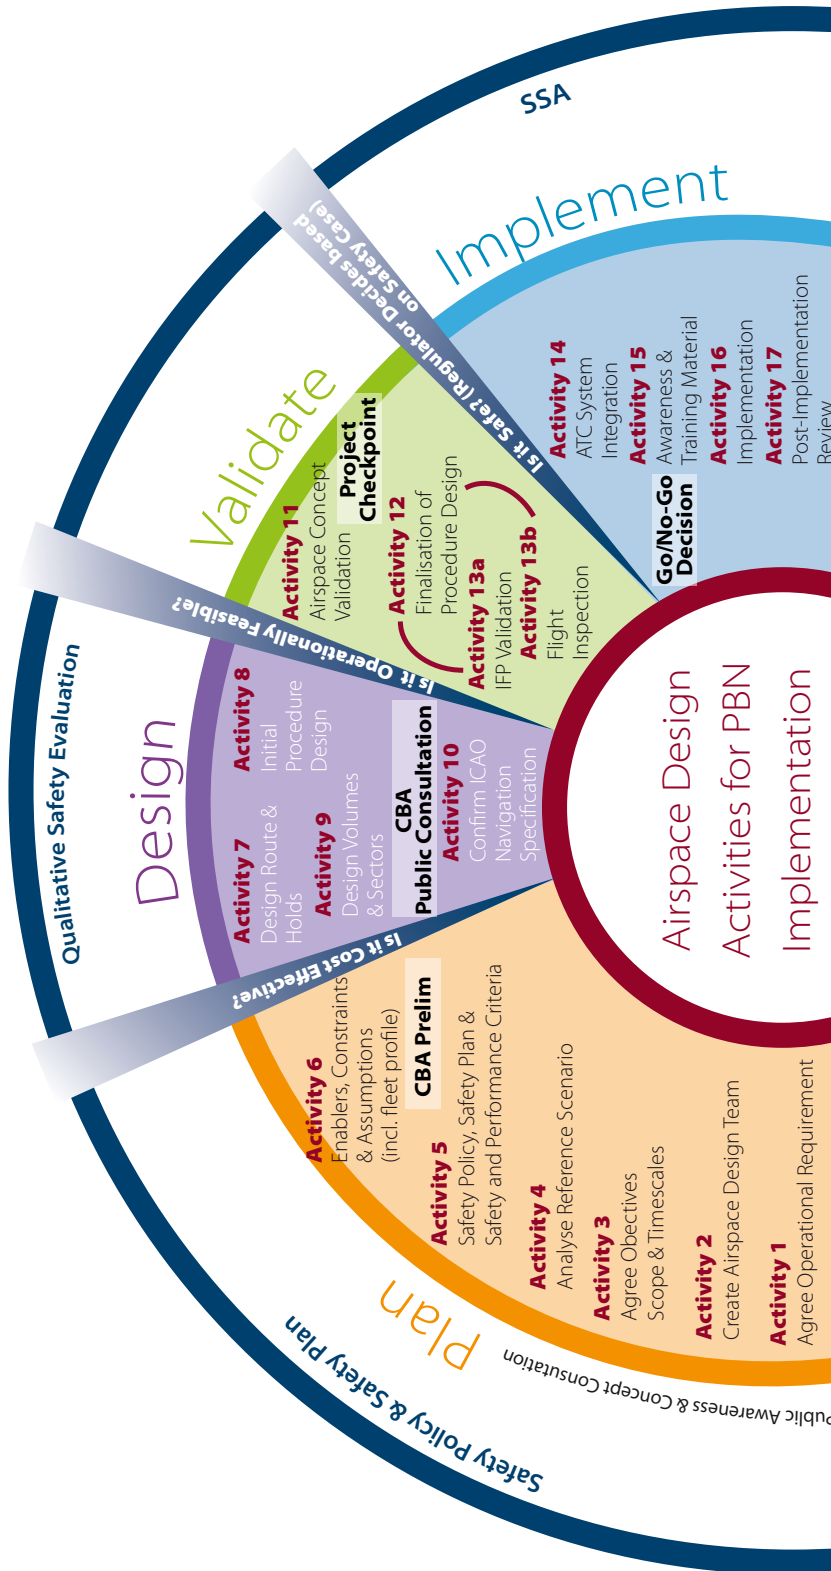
SSA

Implement

Is it Safe? (Regulator Decides based on Safety Case)

Activity 14
ATC System Integration
Activity 15
Awareness & Training Material
Activity 16
Implementation
Activity 17
Post-Implementation Review

Go/No-Go Decision

Validate

Project Checkpoint

Activity 11
Airspace Concept Validation
Activity 12
Finalisation of Procedure Design
Activity 13a
IFP Validation
Activity 13b
Flight Inspection

Is it Operationally Feasible?

Qualitative Safety Evaluation

Design

Activity 8
Initial Procedure Design
Activity 7
Design Route & Holds
Activity 9
Design Volumes & Sectors
CBA
Public Consultation
Activity 10
Confirm ICAO Navigation Specification

Is it Cost Effective?

Airspace Design Activities for PBN Implementation

CBA Prelim

Activity 6
Enablers, Constraints & Assumptions (incl. fleet profile)
Activity 5
Safety Policy, Safety Plan & Safety and Performance Criteria
Activity 4
Analyse Reference Scenario
Activity 3
Agree Objectives Scope & Timescales
Activity 2
Create Airspace Design Team
Activity 1
Agree Operational Requirement

Plan

Public Awareness & Concept Consultation

Safety Policy & Safety Plan